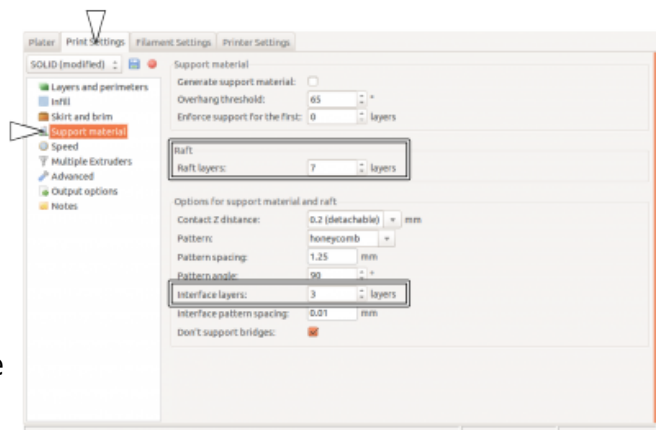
Plater | Print Settings | Filament Settings | Printer Settings

SOLID (modified)

Layers and perimeters
Infill
Skirt and brim
Support material
Speed
Multiple Extruders
Advanced
Output options
Notes

Support material
Generate support material:
Overhang threshold: 65 °
Enforce support for the first: 0 layers

Raft
Raft layers: 7 layers

Options for support material and raft
Contact Z distance: 0.2 (detachable) mm
Pattern: honeycomb
Pattern spacing: 1.25 mm
Pattern angle: 90 °
Interface layers: 3 layers
Interface pattern spacing: 0.01 mm
Don't support bridges:

e